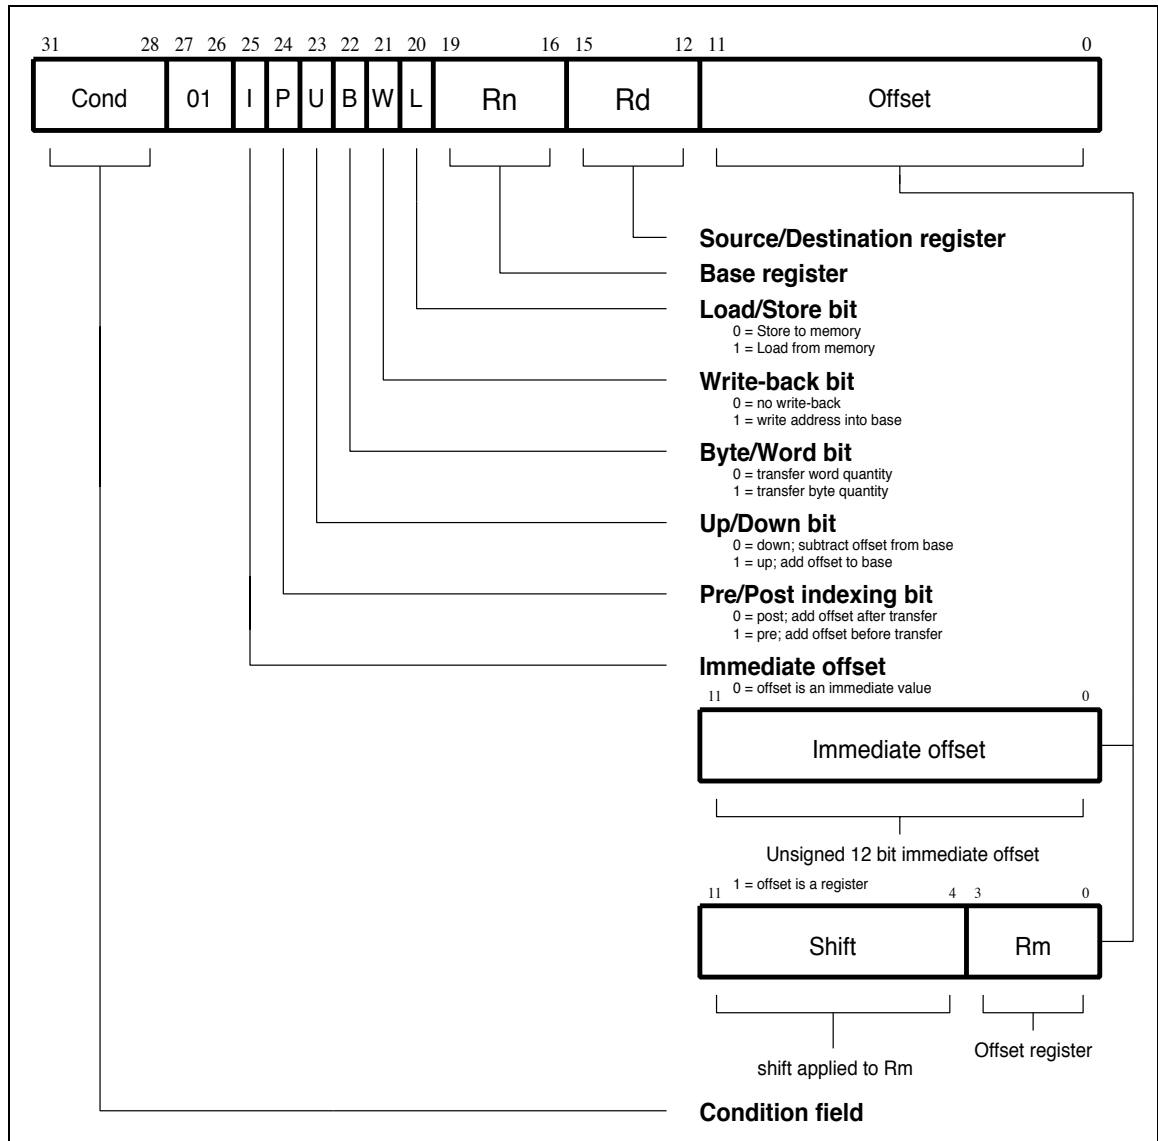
31 28 27 26 25 24 23 22 21 20 19 16 15 12 11 0

| Cond | 01 | I | P | U | B | W | L | Rn | Rd | Offset |
|---|---|---|---|---|---|---|---|---|---|---|

**Source/Destination register**

**Base register**

**Load/Store bit**
0 = Store to memory
1 = Load from memory

**Write-back bit**
0 = no write-back
1 = write address into base

**Byte/Word bit**
0 = transfer word quantity
1 = transfer byte quantity

**Up/Down bit**
0 = down; subtract offset from base
1 = up; add offset to base

**Pre/Post indexing bit**
0 = post; add offset after transfer
1 = pre; add offset before transfer

**Immediate offset**
0 = offset is an immediate value

11 0

| Immediate offset |
|---|

Unsigned 12 bit immediate offset

1 = offset is a register

11 4 3 0

| Shift | Rm |
|---|---|

shift applied to Rm

Offset register

**Condition field**